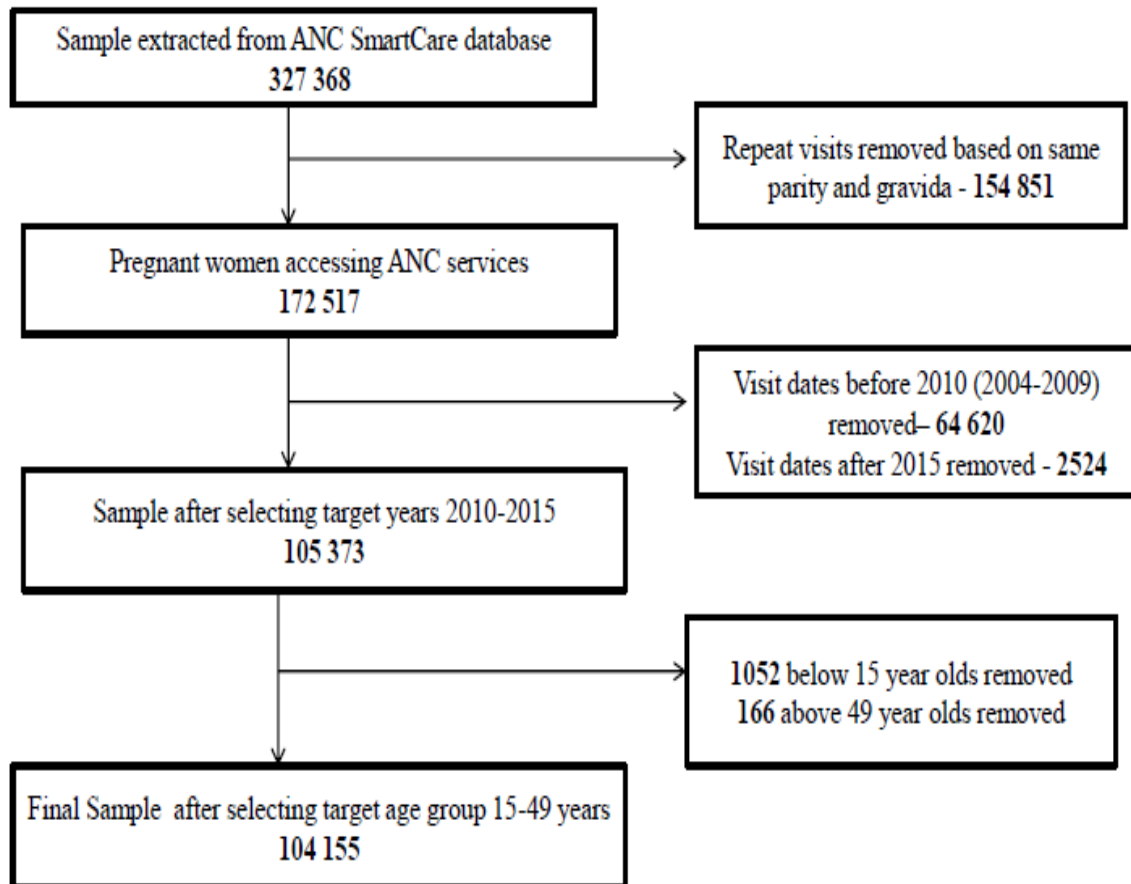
Sample extracted from ANC SmartCare database
327 368

Repeat visits removed based on same parity and gravida - 154 851

Pregnant women accessing ANC services
172 517

Visit dates before 2010 (2004-2009) removed– 64 620
Visit dates after 2015 removed - 2524

Sample after selecting target years 2010-2015
105 373

1052 below 15 year olds removed
166 above 49 year olds removed

Final Sample after selecting target age group 15-49 years
104 155